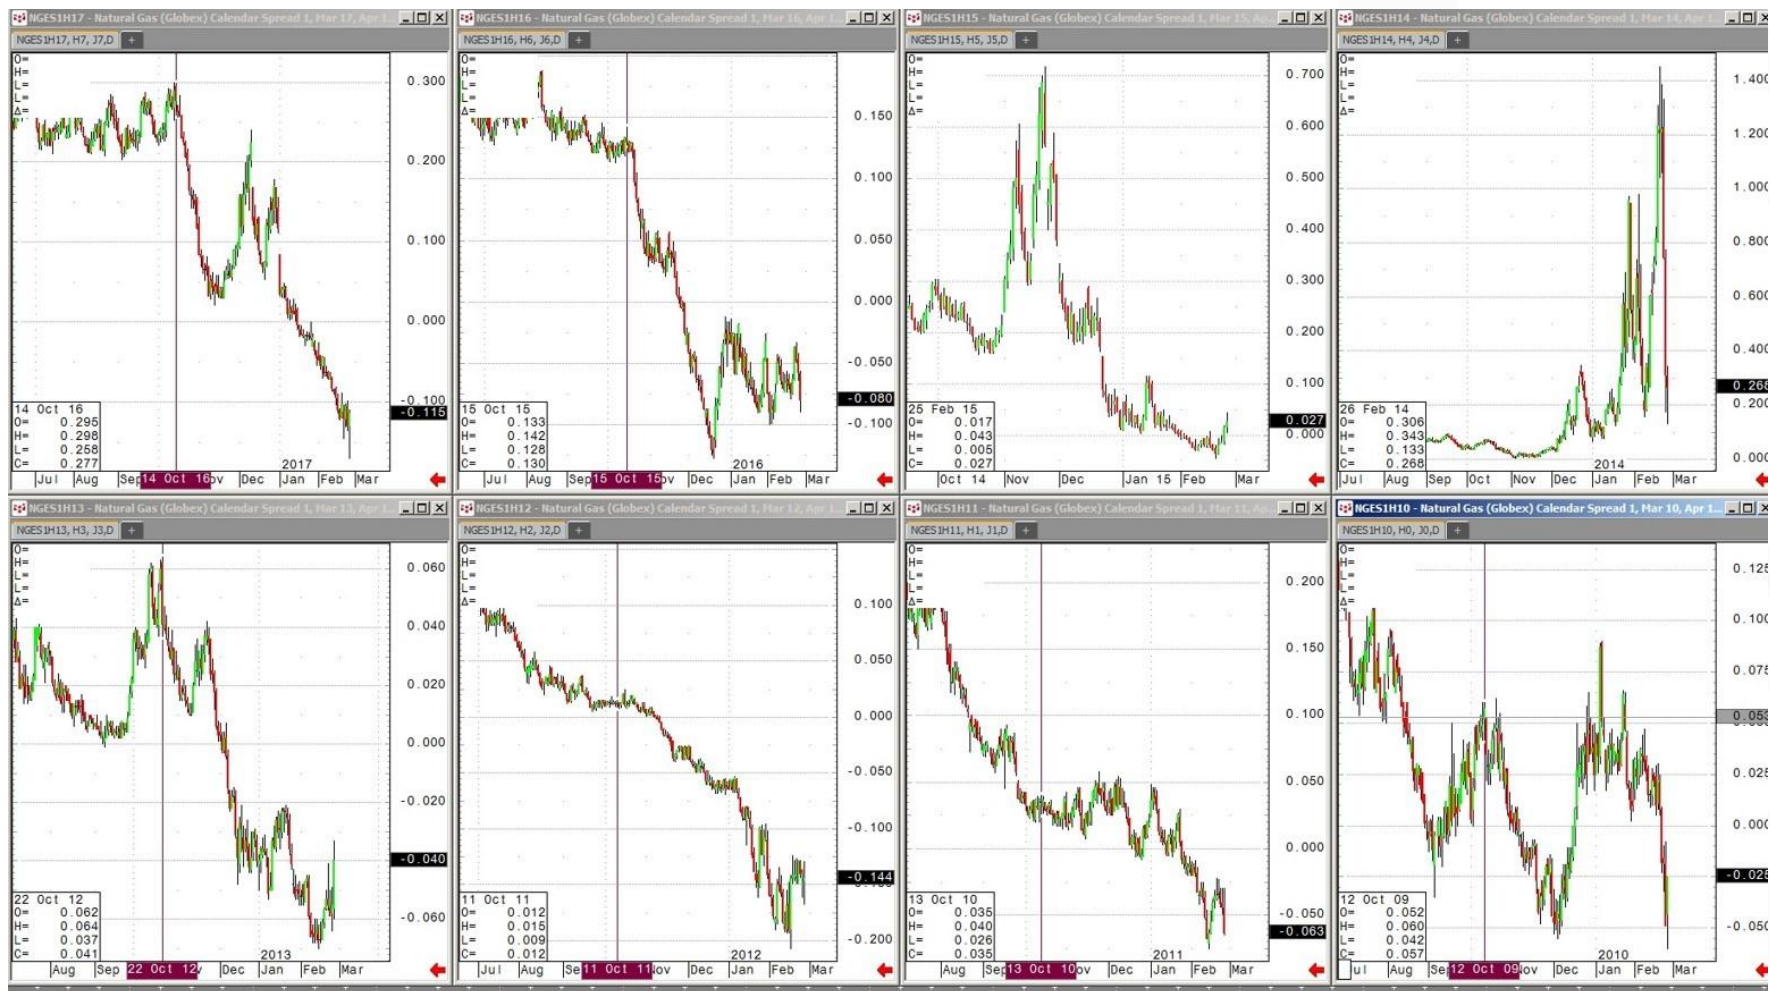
NGES1H17 - Natural Gas (Globex) Calendar Spread 1, Mar 17, Apr 1...
NGES1H17, H7, J7,D
O=
H=
L=
C=
Δ=
0.300
0.200
0.100
0.000
-0.100
-0.115
14 Oct 16
O= 0.295
H= 0.298
L= 0.258
C= 0.277
2017
Jul Aug Sep 14 Oct 16 ov Dec Jan Feb Mar

NGES1H16 - Natural Gas (Globex) Calendar Spread 1, Mar 16, Apr 1...
NGES1H16, H6, J6,D
O=
H=
L=
C=
Δ=
0.150
0.100
0.050
0.000
-0.050
-0.080
-0.100
15 Oct 15
O= 0.133
H= 0.142
L= 0.128
C= 0.130
2016
Jul Aug Sep 15 Oct 15 ov Dec Jan Feb Mar

NGES1H15 - Natural Gas (Globex) Calendar Spread 1, Mar 15, Ap...
NGES1H15, H5, J5,D
O=
H=
L=
C=
Δ=
0.700
0.600
0.500
0.400
0.300
0.200
0.100
0.027
0.000
25 Feb 15
O= 0.017
H= 0.043
L= 0.005
C= 0.027
Oct 14 Nov Dec Jan 15 Feb Mar

NGES1H14 - Natural Gas (Globex) Calendar Spread 1, Mar 14, Apr 1...
NGES1H14, H4, J4,D
O=
H=
L=
C=
Δ=
1.400
1.200
1.000
0.800
0.600
0.400
0.268
0.200
0.000
26 Feb 14
O= 0.306
H= 0.343
L= 0.133
C= 0.268
2014
Jul Aug Sep Oct Nov Dec Jan Feb Mar

NGES1H13 - Natural Gas (Globex) Calendar Spread 1, Mar 13, Apr 1...
NGES1H13, H3, J3,D
O=
H=
L=
C=
Δ=
0.060
0.040
0.020
0.000
-0.020
-0.040
-0.060
22 Oct 12
O= 0.062
H= 0.064
L= 0.037
C= 0.041
2013
Aug Sep 22 Oct 12 v Dec Jan Feb Mar

NGES1H12 - Natural Gas (Globex) Calendar Spread 1, Mar 12, Apr 1...
NGES1H12, H2, J2,D
O=
H=
L=
C=
Δ=
0.100
0.050
0.000
-0.050
-0.100
-0.144
-0.200
11 Oct 11
O= 0.012
H= 0.015
L= 0.009
C= 0.012
2012
Jul Aug Se 11 Oct 11 ov Dec Jan Feb Mar

NGES1H11 - Natural Gas (Globex) Calendar Spread 1, Mar 11, Ap...
NGES1H11, H1, J1,D
O=
H=
L=
C=
Δ=
0.200
0.150
0.100
0.050
0.000
-0.050
-0.063
13 Oct 10
O= 0.035
H= 0.040
L= 0.026
C= 0.035
2011
Aug Sep 13 Oct 10 ov Dec Jan Feb Mar

NGES1H10 - Natural Gas (Globex) Calendar Spread 1, Mar 10, Apr 1...
NGES1H10, H0, J0,D
O=
H=
L=
C=
Δ=
0.125
0.100
0.075
0.055
0.025
0.000
-0.025
-0.050
12 Oct 09
O= 0.052
H= 0.060
L= 0.042
C= 0.057
2010
Jul Aug Se 12 Oct 09 ov Dec Jan Feb Mar